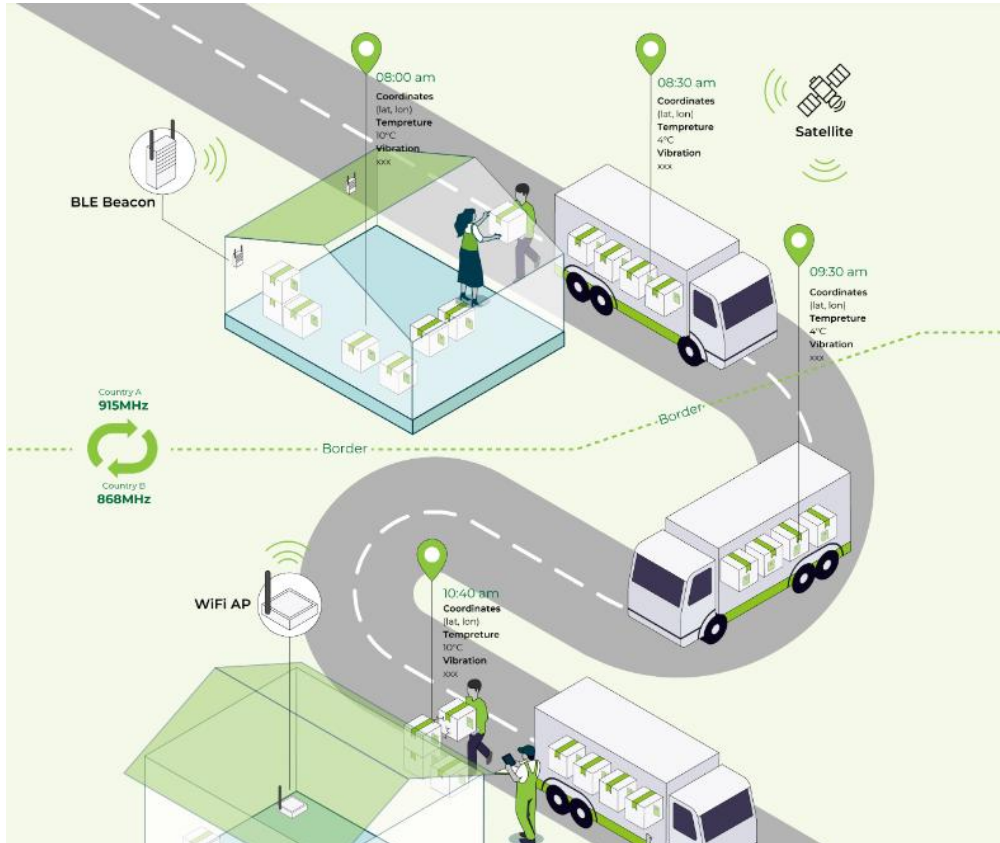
08:00 am
Coordinates
(lat, lon)
Tempreture
10°C
Vibration
xxx

08:30 am
Coordinates
(lat, lon)
Tempreture
4°C
Vibration
xxx

Satellite

BLE Beacon

09:30 am
Coordinates
(lat, lon)
Tempreture
4°C
Vibration
xxx

Country A
915MHz
Country B
868MHz

Border

Border

WiFi AP

10:40 am
Coordinates
(lat, lon)
Tempreture
10°C
Vibration
xxx